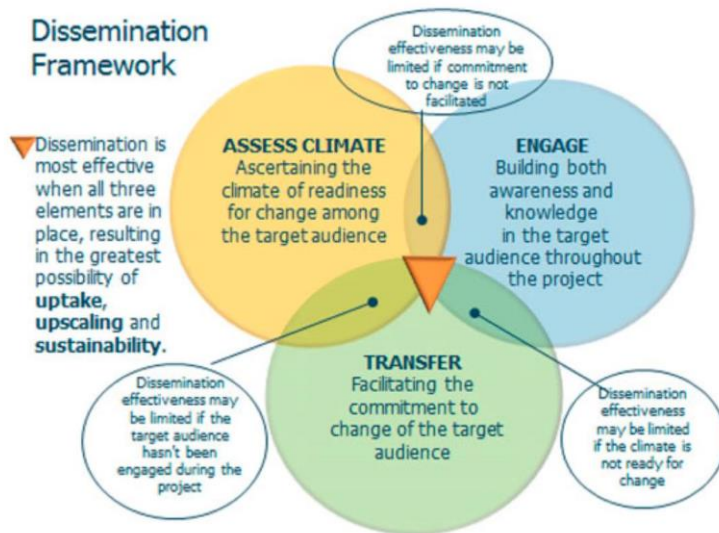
Dissemination Framework

Dissemination is most effective when all three elements are in place, resulting in the greatest possibility of **uptake**, **upscaling** and **sustainability**.

Dissemination effectiveness may be limited if commitment to change is not facilitated

ASSESS CLIMATE
Ascertaining the climate of readiness for change among the target audience

ENGAGE
Building both awareness and knowledge in the target audience throughout the project

TRANSFER
Facilitating the commitment to change of the target audience

Dissemination effectiveness may be limited if the target audience hasn't been engaged during the project

Dissemination effectiveness may be limited if the climate is not ready for change